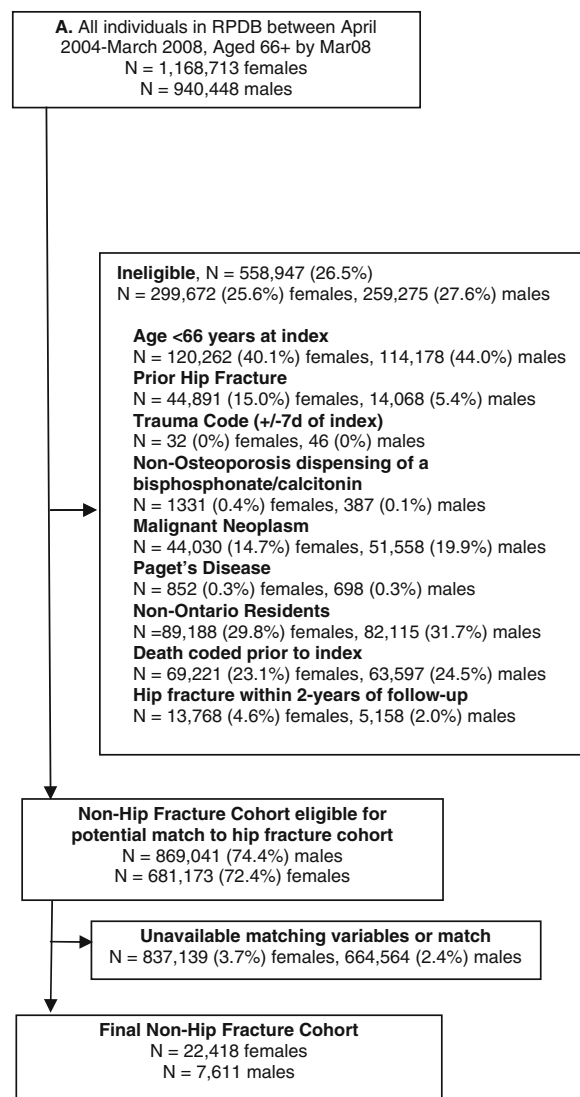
**A.** All individuals in RPDB between April 2004-March 2008, Aged 66+ by Mar08
N = 1,168,713 females
N = 940,448 males

**Ineligible**, N = 558,947 (26.5%)
N = 299,672 (25.6%) females, 259,275 (27.6%) males

**Age <66 years at index**
N = 120,262 (40.1%) females, 114,178 (44.0%) males
**Prior Hip Fracture**
N = 44,891 (15.0%) females, 14,068 (5.4%) males
**Trauma Code (+/-7d of index)**
N = 32 (0%) females, 46 (0%) males
**Non-Osteoporosis dispensing of a bisphosphonate/calcitonin**
N = 1331 (0.4%) females, 387 (0.1%) males
**Malignant Neoplasm**
N = 44,030 (14.7%) females, 51,558 (19.9%) males
**Paget's Disease**
N = 852 (0.3%) females, 698 (0.3%) males
**Non-Ontario Residents**
N =89,188 (29.8%) females, 82,115 (31.7%) males
**Death coded prior to index**
N = 69,221 (23.1%) females, 63,597 (24.5%) males
**Hip fracture within 2-years of follow-up**
N = 13,768 (4.6%) females, 5,158 (2.0%) males

**Non-Hip Fracture Cohort eligible for potential match to hip fracture cohort**
N = 869,041 (74.4%) males
N = 681,173 (72.4%) females

**Unavailable matching variables or match**
N = 837,139 (3.7%) females, 664,564 (2.4%) males

**Final Non-Hip Fracture Cohort**
N = 22,418 females
N = 7,611 males